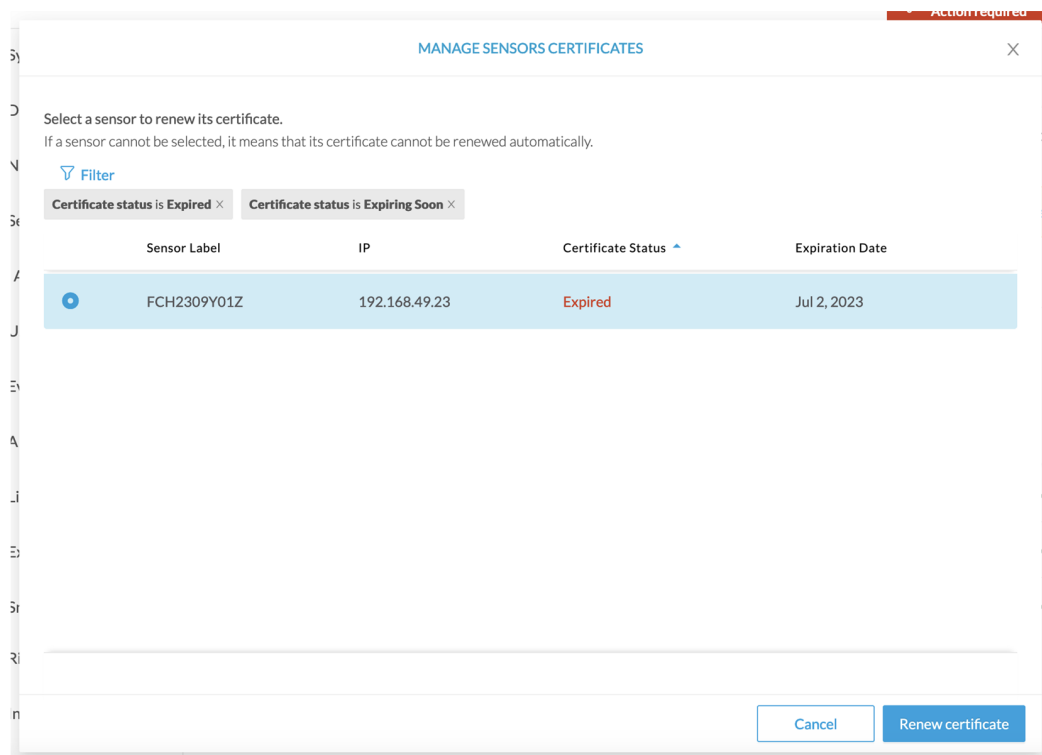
Action required

MANAGE SENSORS CERTIFICATES

×

Select a sensor to renew its certificate.
If a sensor cannot be selected, it means that its certificate cannot be renewed automatically.

Filter

Certificate status is Expired ×

Certificate status is Expiring Soon ×

| | Sensor Label | IP | Certificate Status | Expiration Date |
|---|---|---|---|---|
| | FCH2309Y01Z | 192.168.49.23 | Expired | Jul 2, 2023 |

Cancel

Renew certificate